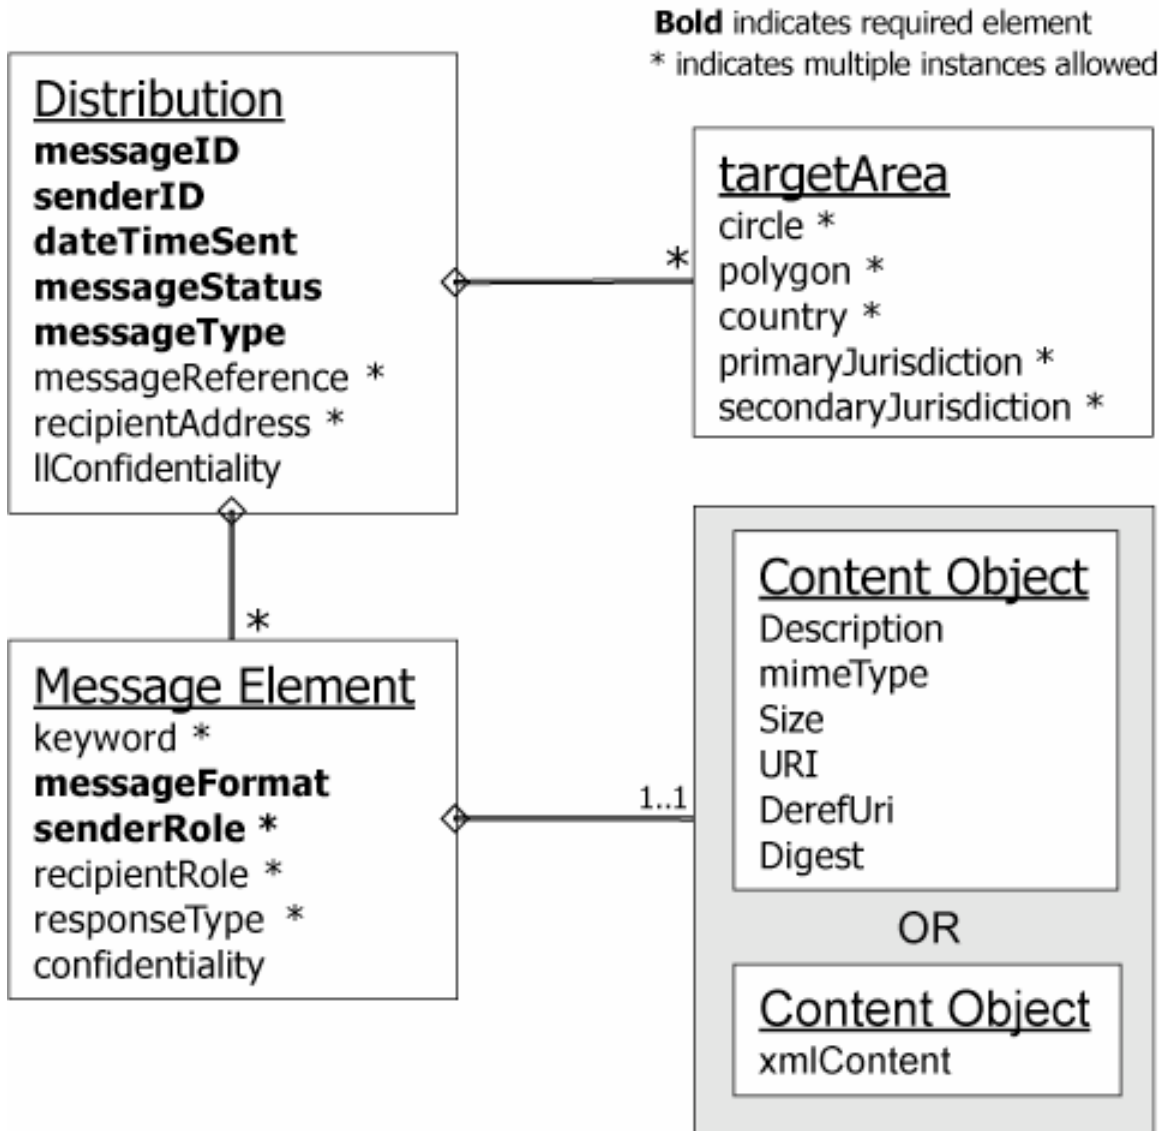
**Bold** indicates required element
* indicates multiple instances allowed

Distribution
**messageID**
**senderID**
**dateTimeSent**
**messageStatus**
**messageType**
messageReference *
recipientAddress *
llConfidentiality

*

targetArea
circle *
polygon *
country *
primaryJurisdiction *
secondaryJurisdiction *

*

Message Element
keyword *
**messageFormat**
**senderRole ***
recipientRole *
responseType *
confidentiality

1..1

Content Object
Description
mimeType
Size
URI
DerefUri
Digest

OR

Content Object
xmlContent